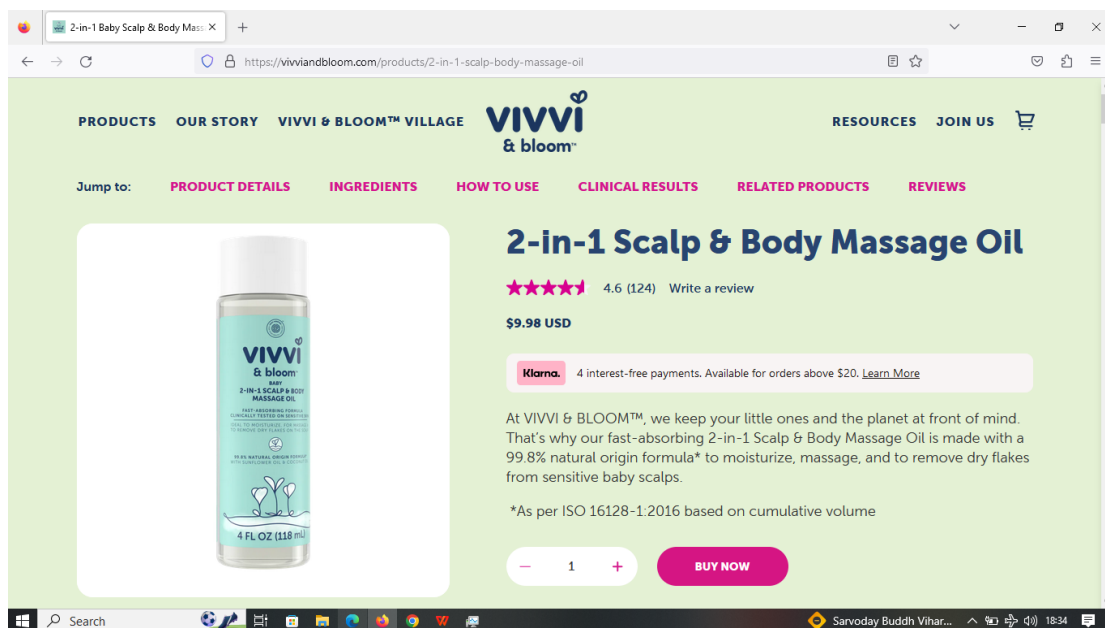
2-in-1 Baby Scalp & Body Mass ×
+

https://vivviandbloom.com/products/2-in-1-scalp-body-massage-oil

PRODUCTS OUR STORY VIVVI & BLOOM™ VILLAGE

VIVVI & bloom™

RESOURCES JOIN US

Jump to: PRODUCT DETAILS INGREDIENTS HOW TO USE CLINICAL RESULTS RELATED PRODUCTS REVIEWS

VIVVI & bloom
BABY
2-IN-1 SCALP & BODY MASSAGE OIL
FAST-ABSORBING FORMULA CLINICALLY TESTED ON SENSITIVE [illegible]
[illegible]
99.8% NATURAL ORIGIN FORMULA* WITH SUNFLOWER OIL & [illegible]
4 FL OZ (118 mL)

2-in-1 Scalp & Body Massage Oil

4.6 (124) Write a review

$9.98 USD

Klarna. 4 interest-free payments. Available for orders above $20. Learn More

At VIVVI & BLOOM™, we keep your little ones and the planet at front of mind. That's why our fast-absorbing 2-in-1 Scalp & Body Massage Oil is made with a 99.8% natural origin formula* to moisturize, massage, and to remove dry flakes from sensitive baby scalps.

*As per ISO 16128-1:2016 based on cumulative volume

− 1 +

BUY NOW

Search

Sarvoday Buddh Vihar...

18:34